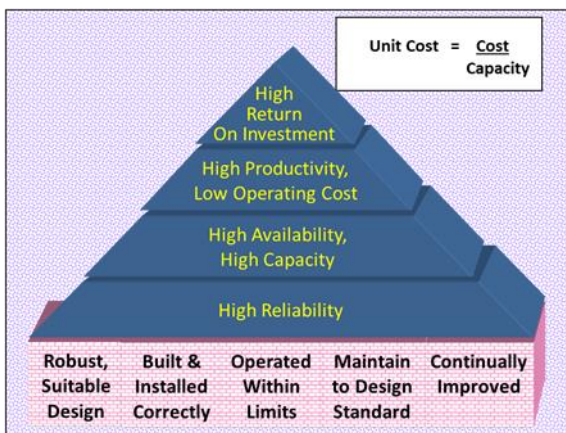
Unit Cost = $\frac{\text{Cost}}{\text{Capacity}}$

High Return On Investment

High Productivity, Low Operating Cost

High Availability, High Capacity

High Reliability

Robust, Suitable Design

Built & Installed Correctly

Operated Within Limits

Maintain to Design Standard

Continually Improved